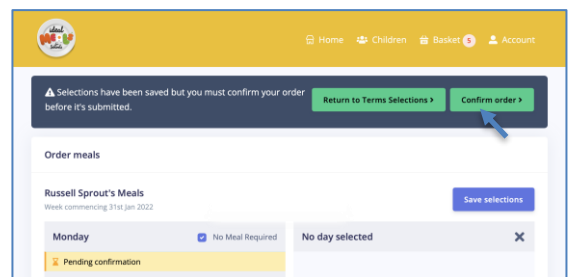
Home Children Basket 5 Account

⚠ Selections have been saved but you must confirm your order before it's submitted.

Return to Terms Selections ›

Confirm order ›

Order meals

Russell Sprout's Meals

Week commencing 31st Jan 2022

Save selections

Monday

No Meal Required

Pending confirmation

No day selected

✕